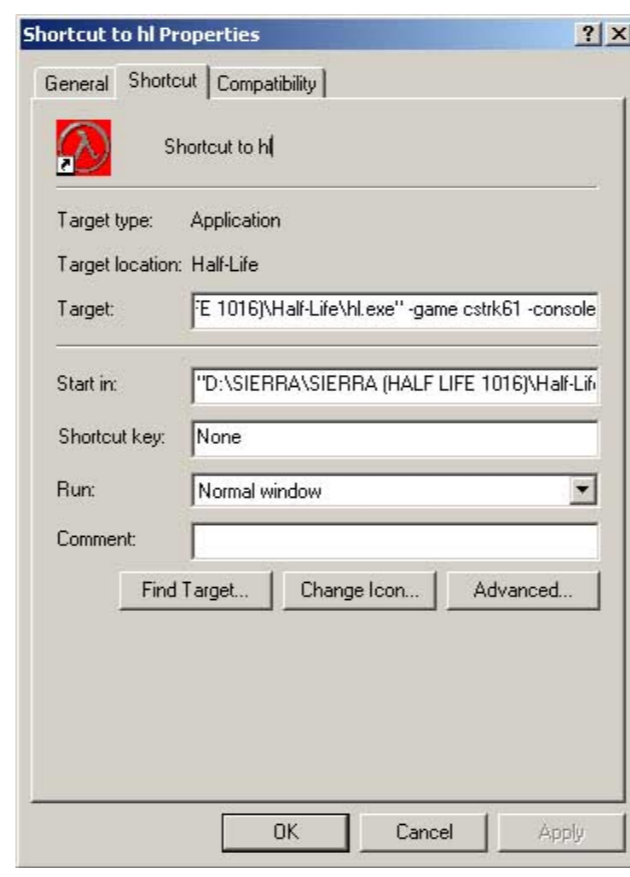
Shortcut to hl Properties

?
X

General
Shortcut
Compatibility

Shortcut to hl

Target type: Application

Target location: Half-Life

Target: E 1016)\Half-Life\hl.exe" -game cstrk61 -console

Start in: "D:\SIERRA\SIERRA (HALF LIFE 1016)\Half-Lif

Shortcut key: None

Run: Normal window

Comment:

Find Target...
Change Icon...
Advanced...

OK
Cancel
Apply